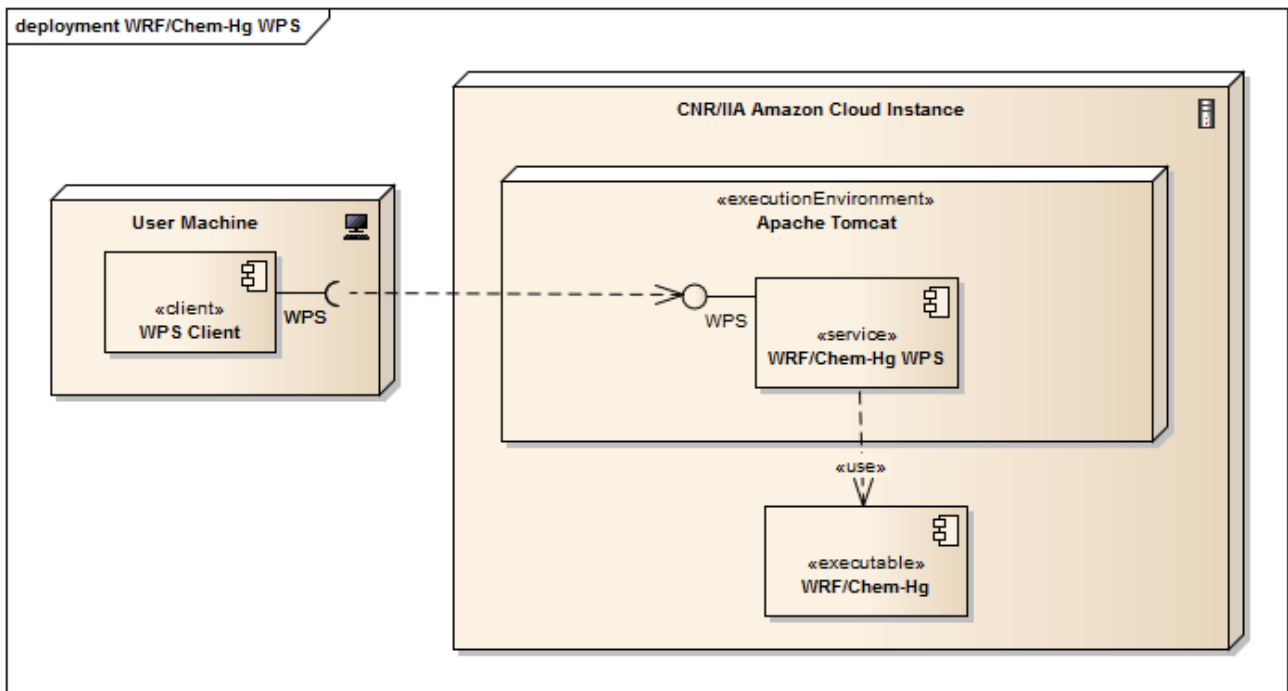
deployment WRF/Chem-Hg WPS

User Machine

«client»
WPS Client

WPS

CNR/IIA Amazon Cloud Instance

«executionEnvironment»
Apache Tomcat

WPS

«service»
WRF/Chem-Hg WPS

«use»

«executable»
WRF/Chem-Hg